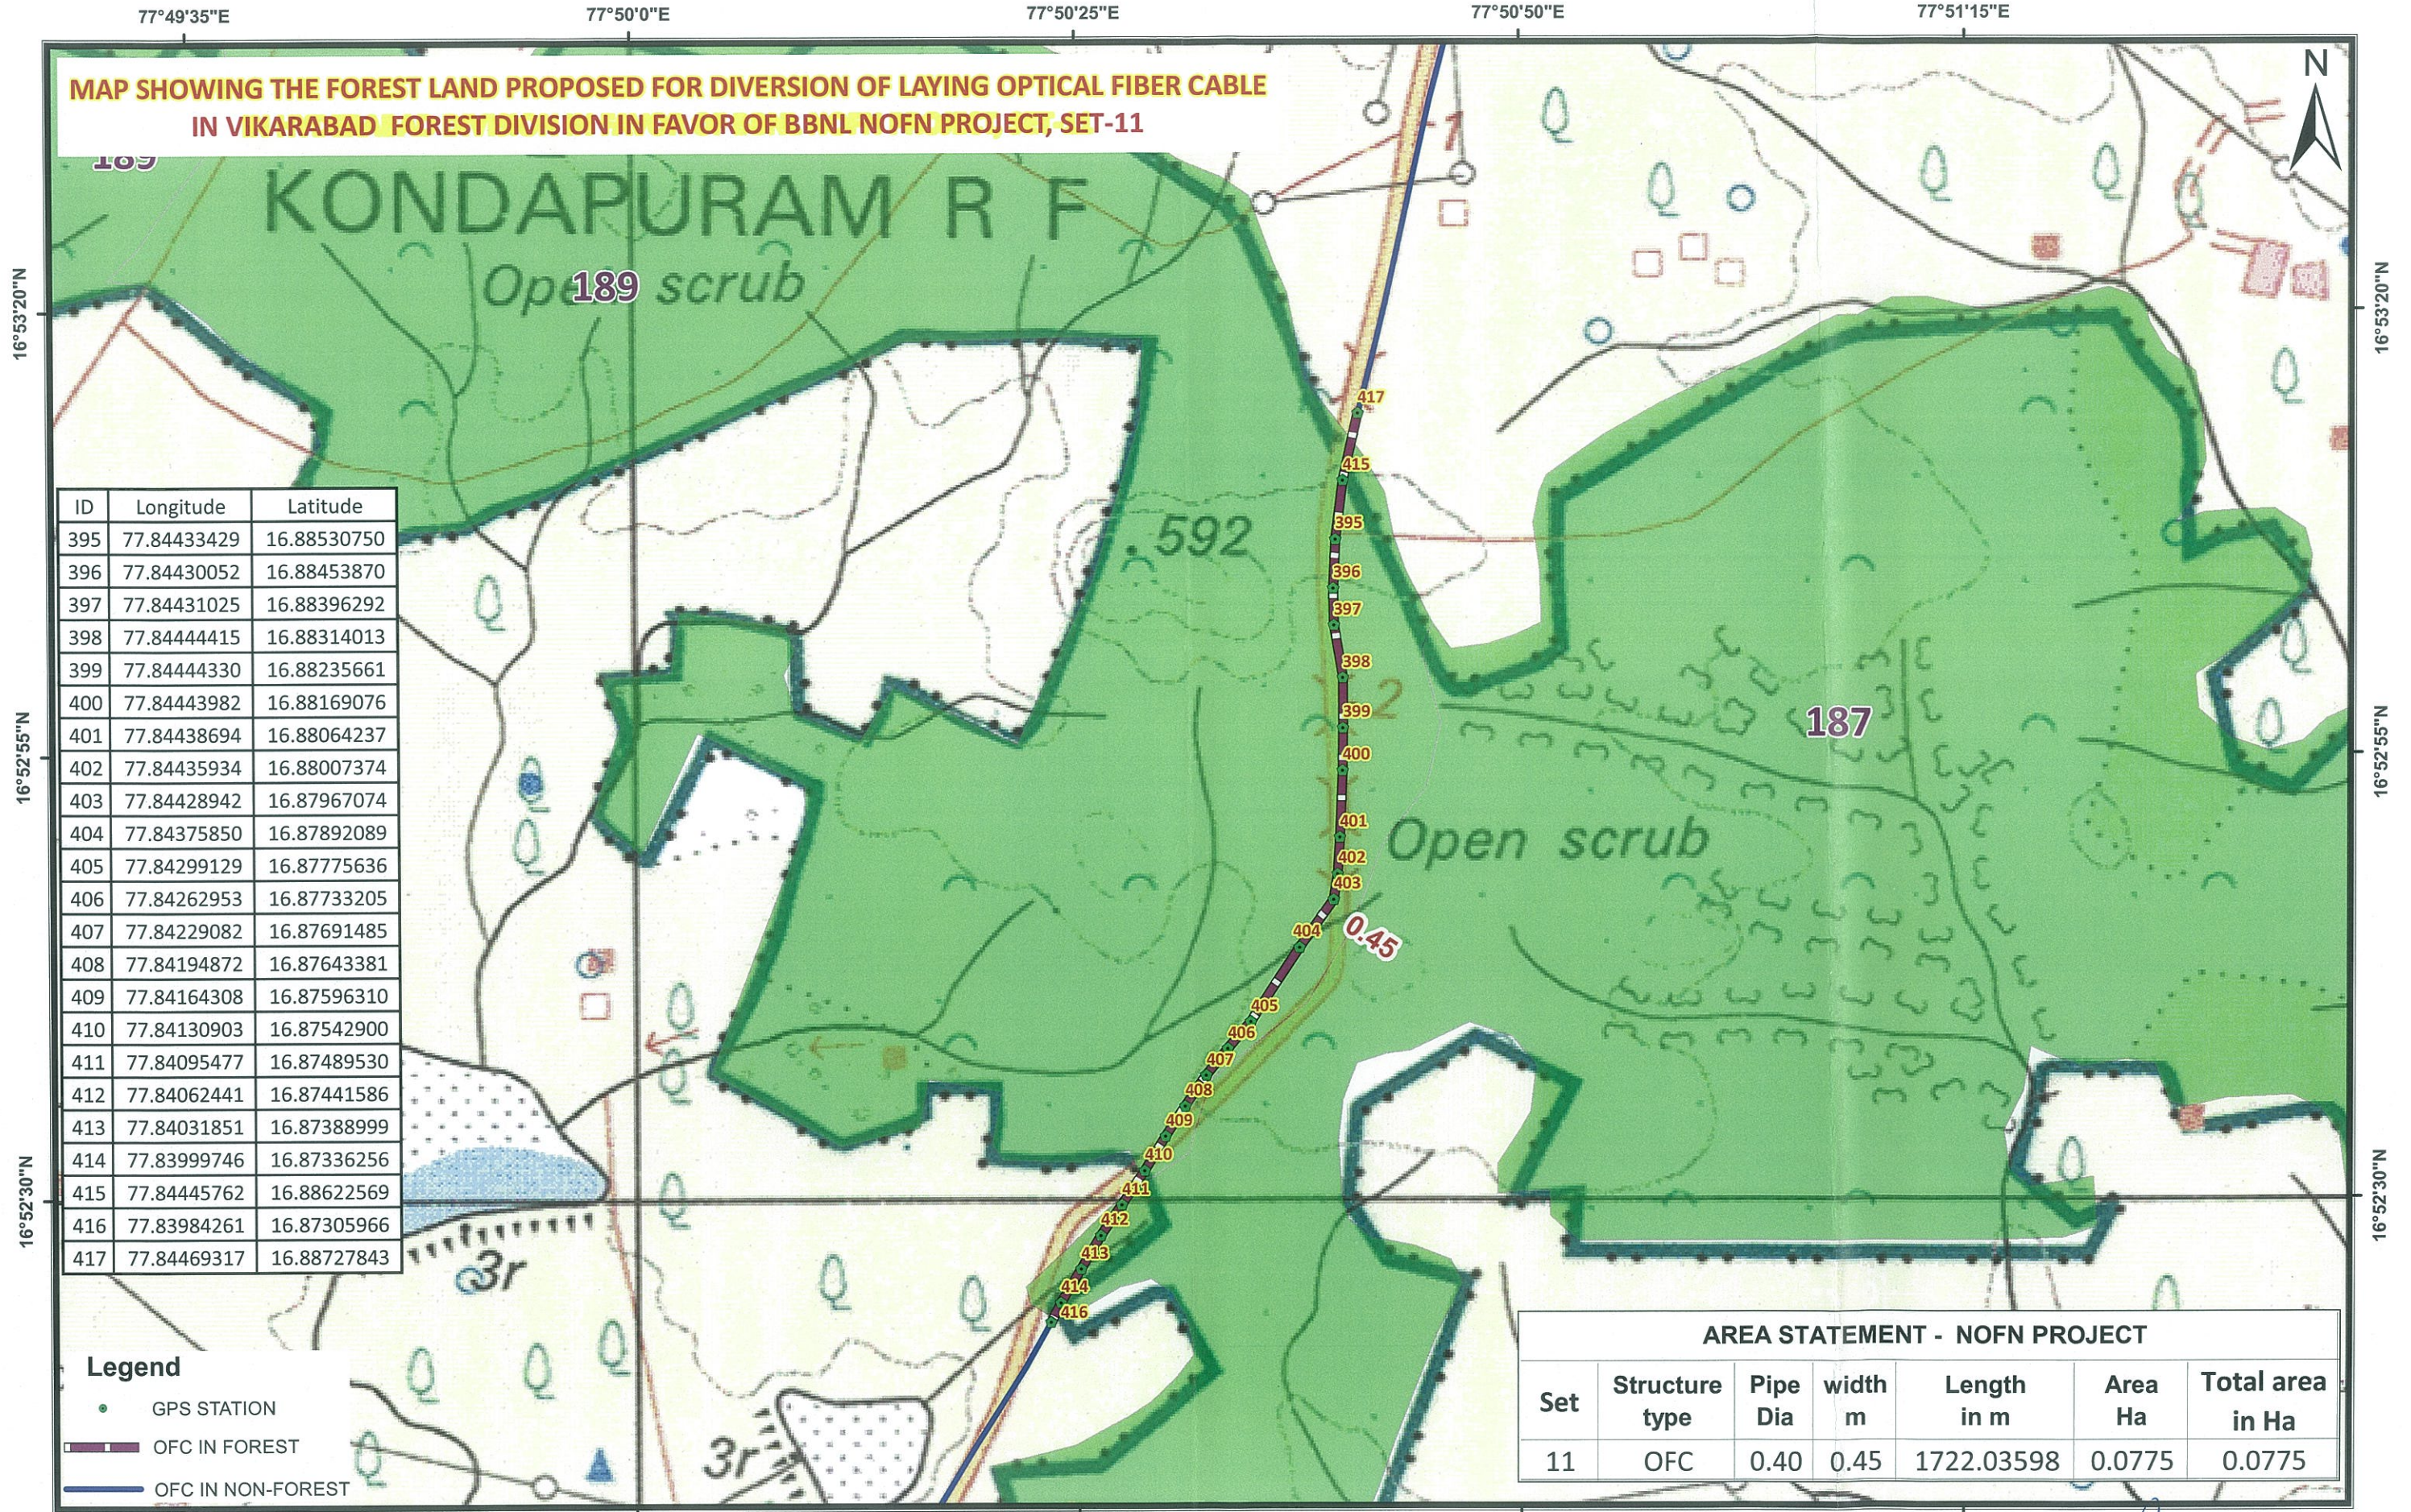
77°49'35"E
77°50'0"E
77°50'25"E
77°50'50"E
77°51'15"E

N

MAP SHOWING THE FOREST LAND PROPOSED FOR DIVERSION OF LAYING OPTICAL FIBER CABLE IN VIKARABAD FOREST DIVISION IN FAVOR OF BBNL NOFN PROJECT, SET-11

189

KONDAPURAM R F

Open scrub 189

16°53'20"N

16°53'20"N

417
415
395
396
397
398
399
400
401
402
403
404
405
406
407
408
409
410
411
412
413
414
416

592

2

187

0.45

Open scrub

16°52'55"N

16°52'55"N

16°52'30"N

16°52'30"N

| ID | Longitude | Latitude |
|---|---|---|
| 395 | 77.84433429 | 16.88530750 |
| 396 | 77.84430052 | 16.88453870 |
| 397 | 77.84431025 | 16.88396292 |
| 398 | 77.84444415 | 16.88314013 |
| 399 | 77.84444330 | 16.88235661 |
| 400 | 77.84443982 | 16.88169076 |
| 401 | 77.84438694 | 16.88064237 |
| 402 | 77.84435934 | 16.88007374 |
| 403 | 77.84428942 | 16.87967074 |
| 404 | 77.84375850 | 16.87892089 |
| 405 | 77.84299129 | 16.87775636 |
| 406 | 77.84262953 | 16.87733205 |
| 407 | 77.84229082 | 16.87691485 |
| 408 | 77.84194872 | 16.87643381 |
| 409 | 77.84164308 | 16.87596310 |
| 410 | 77.84130903 | 16.87542900 |
| 411 | 77.84095477 | 16.87489530 |
| 412 | 77.84062441 | 16.87441586 |
| 413 | 77.84031851 | 16.87388999 |
| 414 | 77.83999746 | 16.87336256 |
| 415 | 77.84445762 | 16.88622569 |
| 416 | 77.83984261 | 16.87305966 |
| 417 | 77.84469317 | 16.88727843 |

3r

3r

Legend
GPS STATION
OFC IN FOREST
OFC IN NON-FOREST

AREA STATEMENT - NOFN PROJECT

| Set | Structure type | Pipe Dia | width m | Length in m | Area Ha | Total area in Ha |
|---|---|---|---|---|---|---|
| 11 | OFC | 0.40 | 0.45 | 1722.03598 | 0.0775 | 0.0775 |